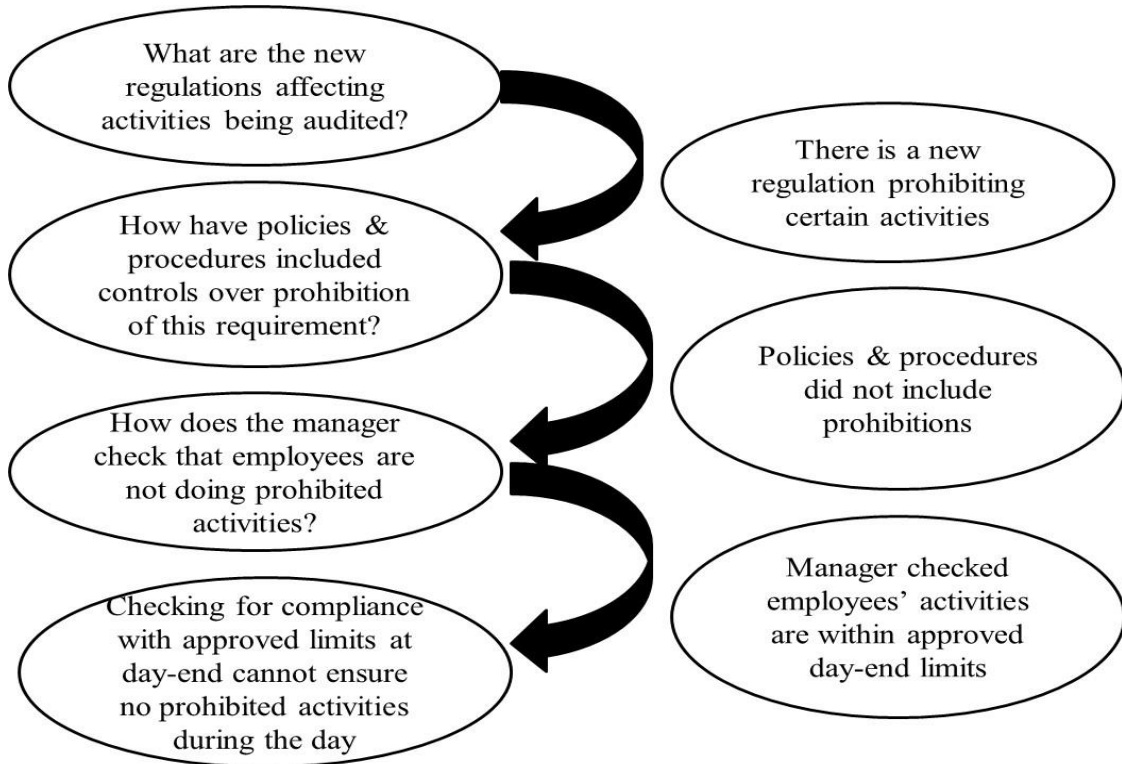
What are the new regulations affecting activities being audited?

There is a new regulation prohibiting certain activities

How have policies & procedures included controls over prohibition of this requirement?

Policies & procedures did not include prohibitions

How does the manager check that employees are not doing prohibited activities?

Manager checked employees' activities are within approved day-end limits

Checking for compliance with approved limits at day-end cannot ensure no prohibited activities during the day